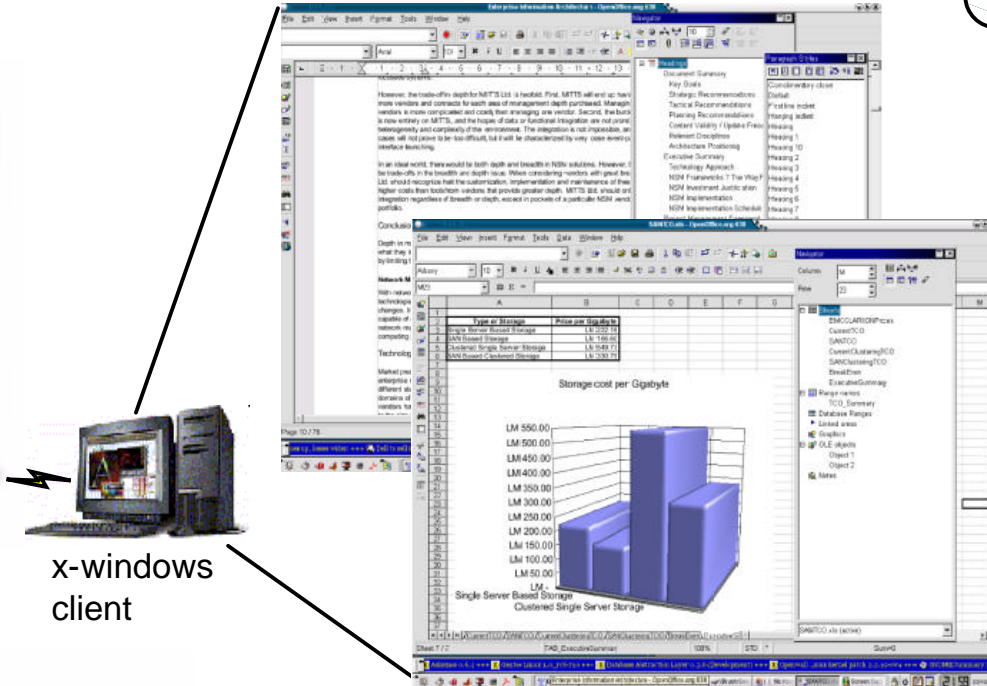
Enterprise Information Architecture - OpenOffice.org 638

File Edit View Insert Format Tools Window Help

Navigator

Headings
Document Summary
Key Goals
Strategic Recommendations
Tactical Recommendations
Planning Recommendations
Content Validity / Update Frequency
Relevant Disciplines
Architecture Positioning
Executive Summary
Technology Approach
NSM Frameworks ? The Way F
NSM Investment Justification
NSM Implementation
NSM Implementation Schedule

Paragraph Styles
Complementary close
Default
First line indent
Hanging indent
Heading
Heading 1
Heading 10
Heading 2
Heading 3
Heading 4
Heading 5
Heading 6
Heading 7

However, the trade-off in depth for MITTS Ltd. is twofold. First, MITTS will end up having more vendors and contracts for each area of management depth purchased. Managing vendors is more complicated and costly than managing one vendor. Second, the burden is now entirely on MITTS, and the hopes of data or functional integration are not promising given the heterogeneity and complexity of the environment. The integration is not impossible, and in some cases will not prove to be too difficult, but it will be characterized by very close event-point interface launching.

In an ideal world, there would be both depth and breadth in NSM solutions. However, there will be trade-offs in the breadth are depth issue. When considering vendors with great breadth, MITTS Ltd. should recognize that the customization, implementation and maintenance of these tools have higher costs than tools from vendors that provide greater depth. MITTS Ltd. should consider integration regardless of breadth or depth, except in pockets of a particular NSM vendor's portfolio.

Conclusio

Depth in m
what they
by limiting

Network M

With matur
technologi
changes. I
capable of
different st
network re
competing

Technolog

Market pre
enterprise
different st
domains o
vendors to

Page 10 / 78

SANTCO.xls - OpenOffice.org 638

File Edit View Insert Format Tools Data Window Help

Albany 10

M23

Navigator
Column M
Row 23

| | A | B | C | D | E | F | G |
|---|---|---|---|---|---|---|---|
| 1 | | | | | | | |
| 2 | Type of Storage | Price per Gigabyte | | | | | |
| 3 | Single Server Based Storage | LM 222.14 | | | | | |
| 4 | SAN Based Storage | LM 166.66 | | | | | |
| 5 | Clustered Single Server Storage | LM 549.71 | | | | | |
| 6 | SAN Based Clustered Storage | LM 330.71 | | | | | |

Storage cost per Gigabyte

LM 550.00
LM 500.00
LM 450.00
LM 400.00
LM 350.00
LM 300.00
LM 250.00
LM 200.00
LM 150.00
LM 100.00
LM 50.00
LM -

Single Server Based Storage
Clustered Single Server Storage

Sheets
EMCCLARIIONPrices
CurrentTCO
SANTCO
CurrentClusteringTCO
SANClusteringTCO
BreakEven
ExecutiveSummary
Range names
TCO_Summary
Database Ranges
Linked areas
Graphics
OLE objects
Object 1
Object 2
Notes

SANTCO.xls (active)

Sheet 7 / 7 TAB_ExecutiveSummary 100% STD Sum=0

x-windows client